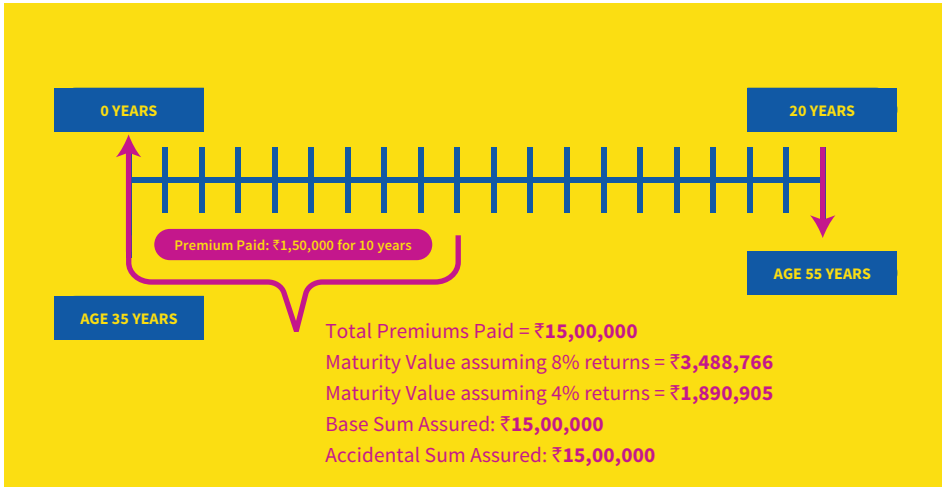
0 YEARS

20 YEARS

Premium Paid: ₹1,50,000 for 10 years

AGE 55 YEARS

AGE 35 YEARS

Total Premiums Paid = ₹**15,00,000**
Maturity Value assuming 8% returns = ₹**3,488,766**
Maturity Value assuming 4% returns = ₹**1,890,905**
Base Sum Assured: ₹**15,00,000**
Accidental Sum Assured: ₹**15,00,000**